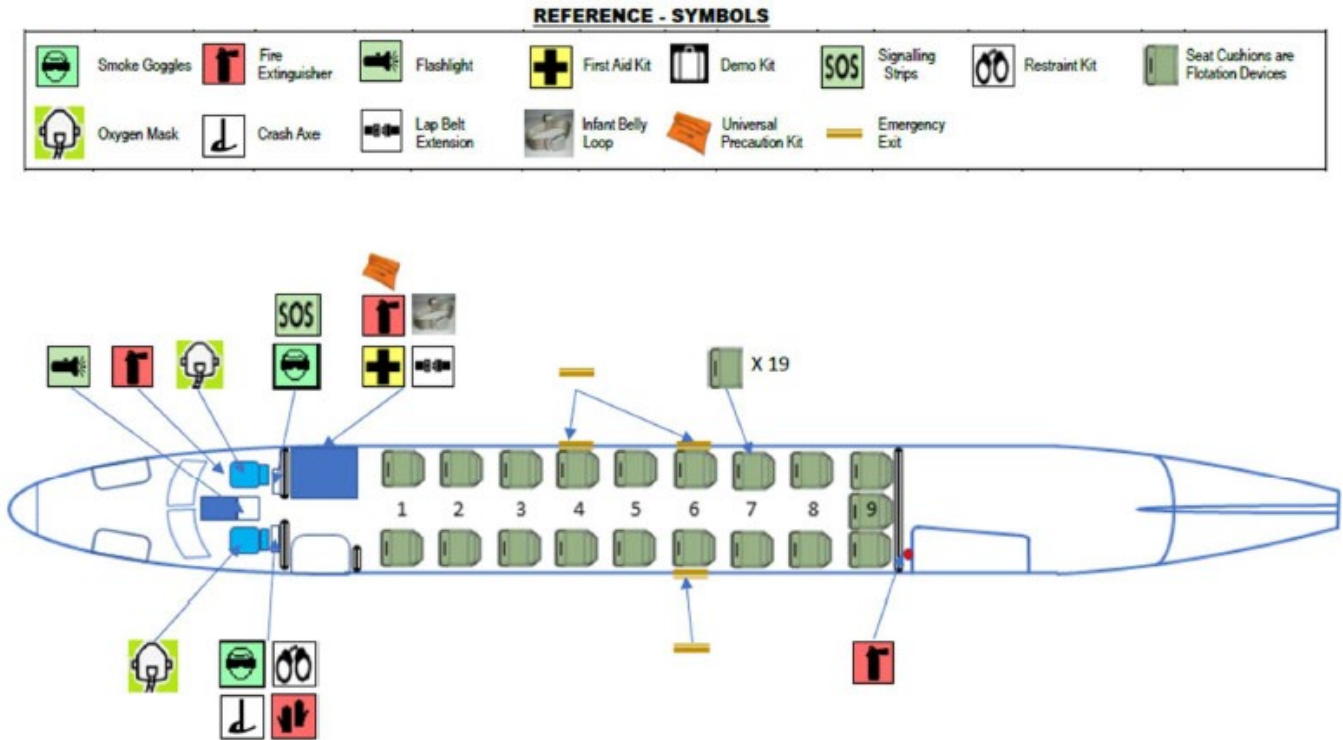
REFERENCE - SYMBOLS

Smoke Goggles
Fire Extinguisher
Flashlight
First Aid Kit
Demo Kit
SOS Signalling Strips
Restraint Kit
Seat Cushions are Flotation Devices
Oxygen Mask
Crash Axe
Lap Belt Extension
Infant Belly Loop
Universal Precaution Kit
Emergency Exit

SOS

X 19

1
2
3
4
5
6
7
8
9